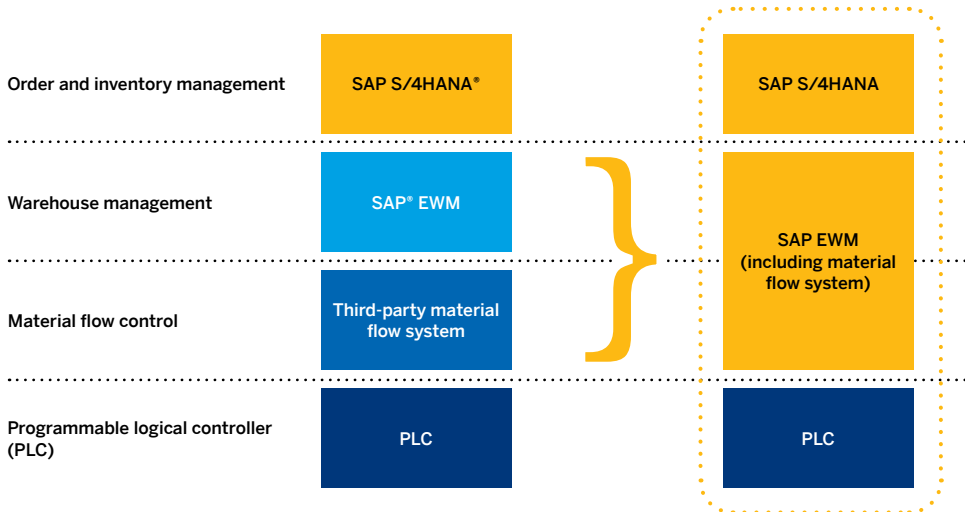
Order and inventory management

SAP S/4HANA®

SAP S/4HANA

Warehouse management

SAP® EWM

SAP EWM (including material flow system)

Material flow control

Third-party material flow system

Programmable logical controller (PLC)

PLC

PLC